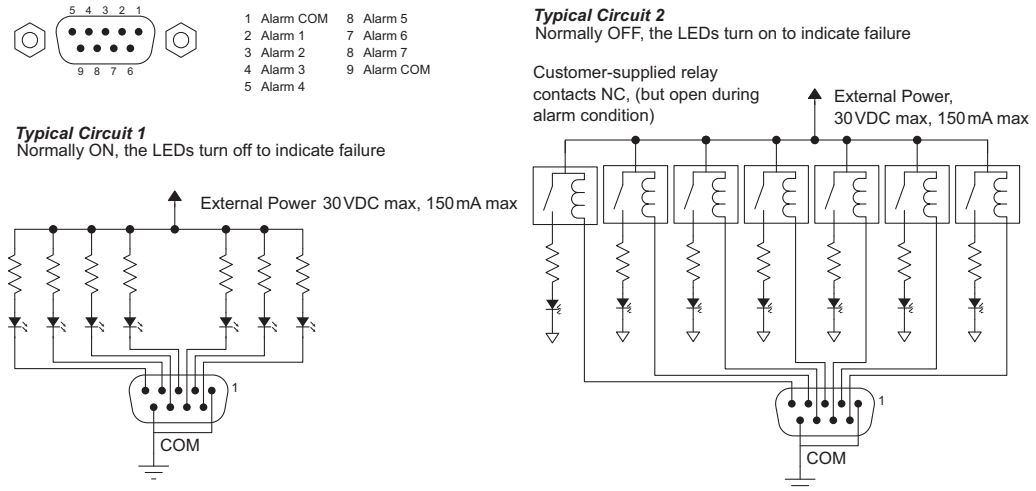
5 4 3 2 1
9 8 7 6

| | |
|---|---|
| 1 Alarm COM | 8 Alarm 5 |
| 2 Alarm 1 | 7 Alarm 6 |
| 3 Alarm 2 | 8 Alarm 7 |
| 4 Alarm 3 | 9 Alarm COM |
| 5 Alarm 4 | |

***Typical Circuit 1***
Normally ON, the LEDs turn off to indicate failure

External Power 30 VDC max, 150 mA max

1

COM

***Typical Circuit 2***
Normally OFF, the LEDs turn on to indicate failure

Customer-supplied relay contacts NC, (but open during alarm condition)

External Power, 30 VDC max, 150 mA max

1

COM